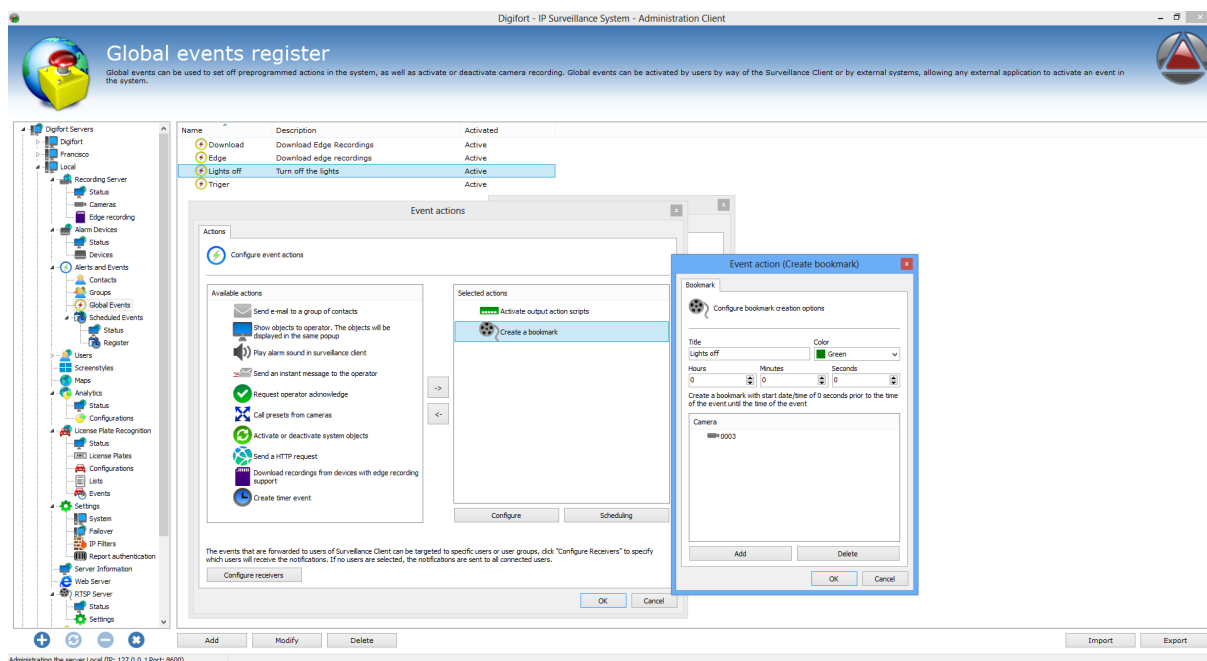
Digifort - IP Surveillance System - Administration Client

Global events register

Global events can be used to set off preprogrammed actions in the system, as well as activate or deactivate camera recording. Global events can be activated by users by way of the Surveillance Client or by external systems, allowing any external application to activate an event in the system.

Digifort Servers
Digifort
Francisco
Local
Recording Server
Status
Cameras
Edge recording
Alarm Devices
Status
Devices
Alerts and Events
Contacts
Groups
Global Events
Scheduled Events
Status
Register
Users
Screenstyles
Maps
Analytics
Status
Configurations
License Plate Recognition
Status
License Plates
Configurations
Lists
Events
Settings
System
Failover
IP Filters
Report authentication
Server Information
Web Server
RTSP Server
Status
Settings

| Name | Description | Activated |
|---|---|---|
| Download | Download Edge Recordings | Active |
| Edge | Download edge recordings | Active |
| Lights off | Turn off the lights | Active |
| Triger | | Active |

Event actions

Actions

Configure event actions

Available actions
Send e-mail to a group of contacts
Show objects to operator. The objects will be displayed in the same popup
Play alarm sound in surveillance client
Send an instant message to the operator
Request operator acknowledge
Call presets from cameras
Activate or deactivate system objects
Send a HTTP request
Download recordings from devices with edge recording support
Create timer event

->
<-

Selected actions
Activate output action scripts
Create a bookmark

Configure
Scheduling

The events that are forwarded to users of Surveillance Client can be targeted to specific users or user groups, click "Configure Receivers" to specify which users will receive the notifications. If no users are selected, the notifications are sent to all connected users.

Configure receivers

OK
Cancel

Event action (Create bookmark)

Bookmark

Configure bookmark creation options

Title
Lights off
Color
Green
Hours
0
Minutes
0
Seconds
0

Create a bookmark with start date/time of 0 seconds prior to the time of the event until the time of the event

Camera
0003

Add
Delete

OK
Cancel

Add
Modify
Delete
Import
Export

Administrating the server Local (IP: 127.0.0.1 Port: 8600)